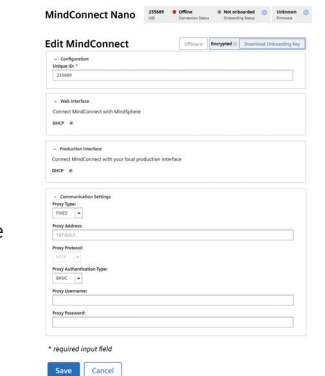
MindConnect Nano

235889 UID
Offline Connection Status
Not onboarded Onboarding Status
Unknown Firmware

Edit MindConnect

Offboard
Encrypted
Download Onboarding Key

– Configuration
Unique ID: *
235889

– Web Interface
Connect MindConnect with MindSphere
DHCP

– Production Interface
Connect MindConnect with your local production interface
DHCP

– Communication Settings
Proxy Type:
FIXED
Proxy Address:
127.0.0.1
Proxy Protocol:
HTTP
Proxy Authentication Type:
BASIC
Proxy Username:
Proxy Password:

* required input field

Save
Cancel